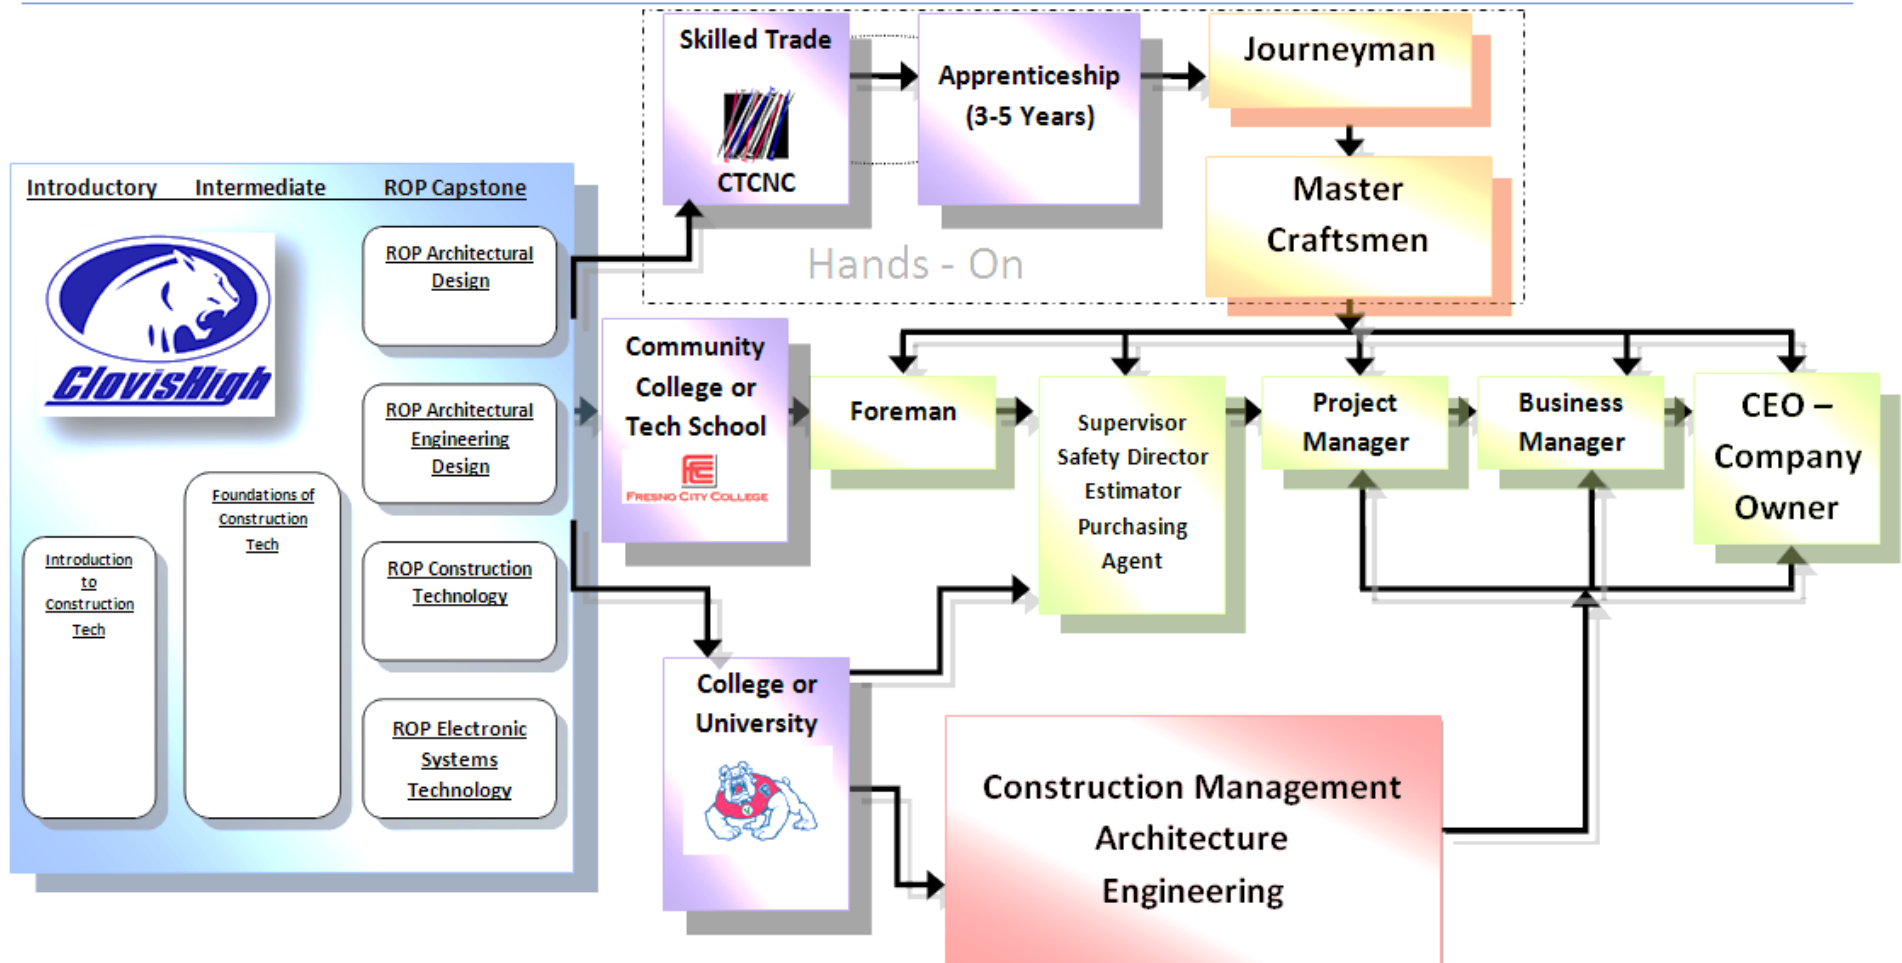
Introductory Intermediate ROP Capstone

ClovisHigh

Introduction to Construction Tech

Foundations of Construction Tech

ROP Architectural Design

ROP Architectural Engineering Design

ROP Construction Technology

ROP Electronic Systems Technology

Skilled Trade

CTCNC

Apprenticeship (3-5 Years)

Journeyman

Master Craftsmen

Hands - On

Community College or Tech School

FRESNO CITY COLLEGE

Foreman

Supervisor
Safety Director
Estimator
Purchasing Agent

Project Manager

Business Manager

CEO – Company Owner

College or University

Construction Management
Architecture
Engineering